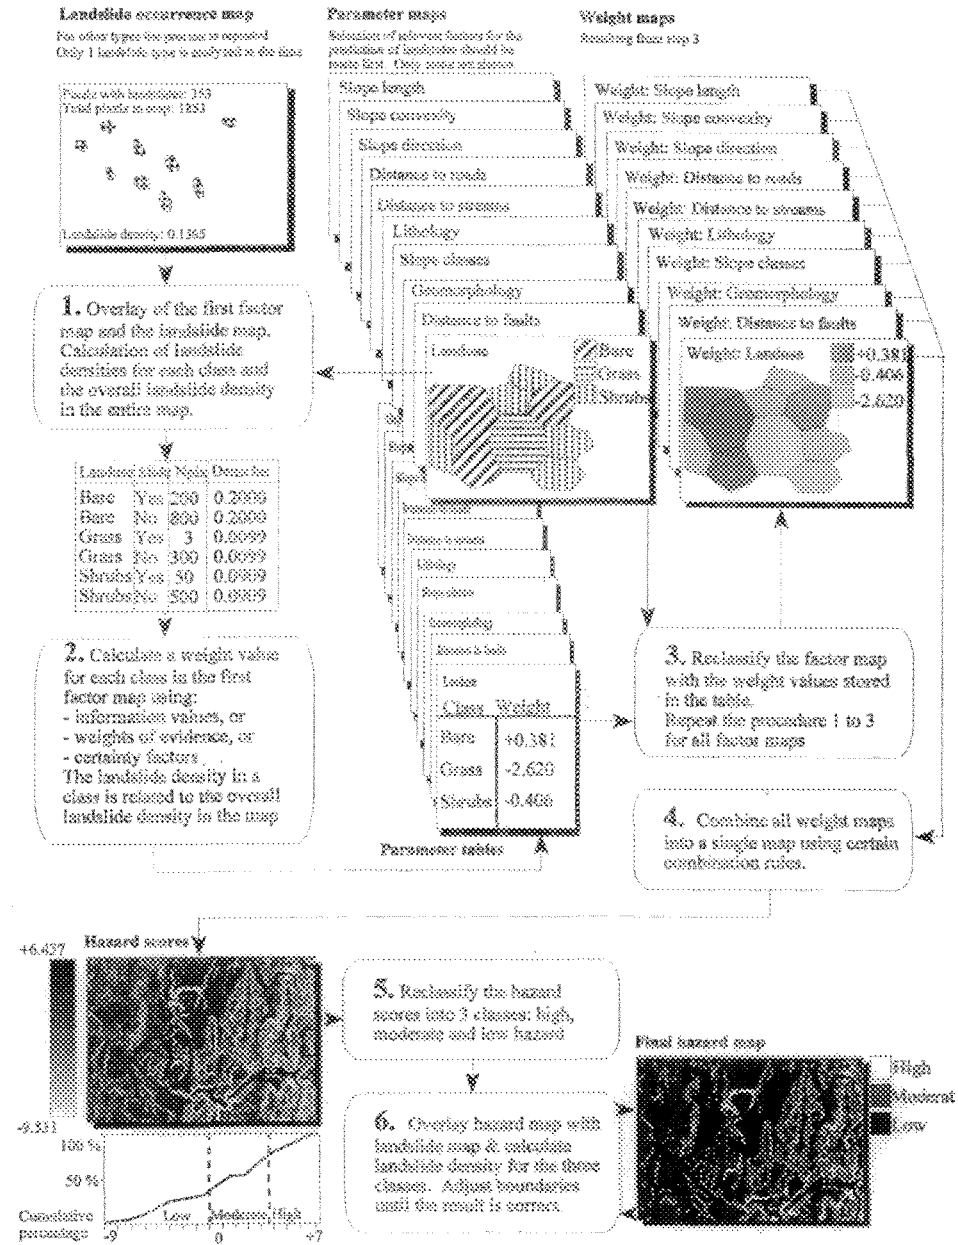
Landslide occurrence map
For other types the process is repeated
Only 1 landslide type is analyzed at the time

Pixels with landslides: 253
Total pixels in map: 1853

Landslide density: 0.1365

1. Overlay of the first factor map and the landslide map. Calculation of landslide densities for each class and the overall landslide density in the entire map.

| Landuse | Slide | Npix | Densclas |
|---|---|---|---|
| Bare | Yes | 200 | 0.2000 |
| Bare | No | 800 | 0.2000 |
| Grass | Yes | 3 | 0.0099 |
| Grass | No | 300 | 0.0099 |
| Shrubs | Yes | 50 | 0.0909 |
| Shrubs | No | 500 | 0.0909 |

2. Calculate a weight value for each class in the first factor map using:
- information values, or
- weights of evidence, or
- certainty factors
The landslide density in a class is related to the overall landslide density in the map

Parameter maps
Selection of relevant factors for the prediction of landslides should be made first. Only some are shown

Slope length
Slope convexity
Slope direction
Distance to roads
Distance to streams
Lithology
Slope classes
Geomorphology
Distance to faults
Landuse
Bare
Grass
Shrubs

Landuse
| Class | Weight |
|---|---|
| Bare | +0.381 |
| Grass | -2.620 |
| Shrubs | -0.406 |

Parameter tables

Weight maps
Resulting from step 3

Weight: Slope length
Weight: Slope convexity
Weight: Slope direction
Weight: Distance to roads
Weight: Distance to streams
Weight: Lithology
Weight: Slope classes
Weight: Geomorphology
Weight: Distance to faults
Weight: Landuse
+0.381
-0.406
-2.620

3. Reclassify the factor map with the weight values stored in the table. Repeat the procedure 1 to 3 for all factor maps

4. Combine all weight maps into a single map using certain combination rules.

Hazard scores
+6.437
-9.331
100 %
50 %
Cumulative percentage
-9
Low
0
Moderate
High
+7

5. Reclassify the hazard scores into 3 classes: high, moderate and low hazard

6. Overlay hazard map with landslide map & calculate landslide density for the three classes. Adjust boundaries until the result is correct.

Final hazard map
High
Moderat
Low